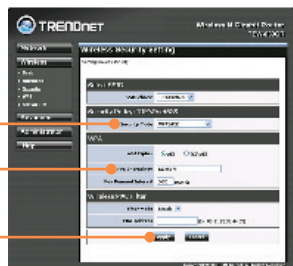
TRENDnet

Wireless N Gigabit Router
TEW-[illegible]

Network
Wireless
Basic
Advanced
Security
WPS
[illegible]
Firewall
Administrator
Help

Wireless Security Setting
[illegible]

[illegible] SSID
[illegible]

Wireless Security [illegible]
Security Mode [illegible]

WPA
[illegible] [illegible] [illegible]
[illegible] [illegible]
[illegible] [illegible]

Wireless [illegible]
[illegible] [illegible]
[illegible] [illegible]

Apply Cancel